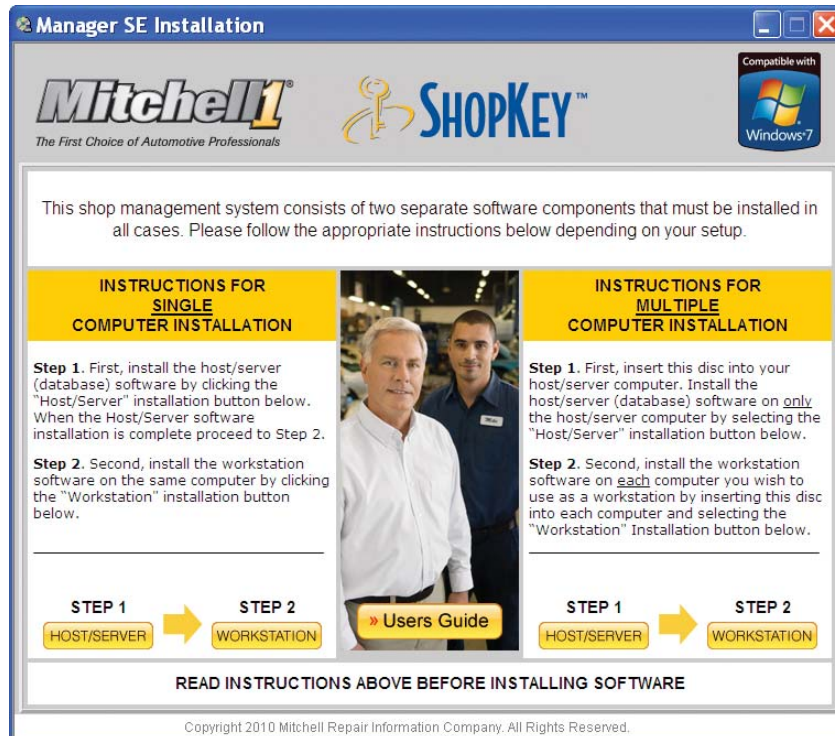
Manager SE Installation

Mitchell1®
The First Choice of Automotive Professionals

SHOPKEY™

Compatible with
Windows®7

This shop management system consists of two separate software components that must be installed in all cases. Please follow the appropriate instructions below depending on your setup.

INSTRUCTIONS FOR
SINGLE
COMPUTER INSTALLATION

Step 1. First, install the host/server (database) software by clicking the "Host/Server" installation button below. When the Host/Server software installation is complete proceed to Step 2.

Step 2. Second, install the workstation software on the same computer by clicking the "Workstation" installation button below.

STEP 1
HOST/SERVER

STEP 2
WORKSTATION

» Users Guide

INSTRUCTIONS FOR
MULTIPLE
COMPUTER INSTALLATION

Step 1. First, insert this disc into your host/server computer. Install the host/server (database) software on only the host/server computer by selecting the "Host/Server" installation button below.

Step 2. Second, install the workstation software on each computer you wish to use as a workstation by inserting this disc into each computer and selecting the "Workstation" Installation button below.

STEP 1
HOST/SERVER

STEP 2
WORKSTATION

READ INSTRUCTIONS ABOVE BEFORE INSTALLING SOFTWARE

Copyright 2010 Mitchell Repair Information Company. All Rights Reserved.